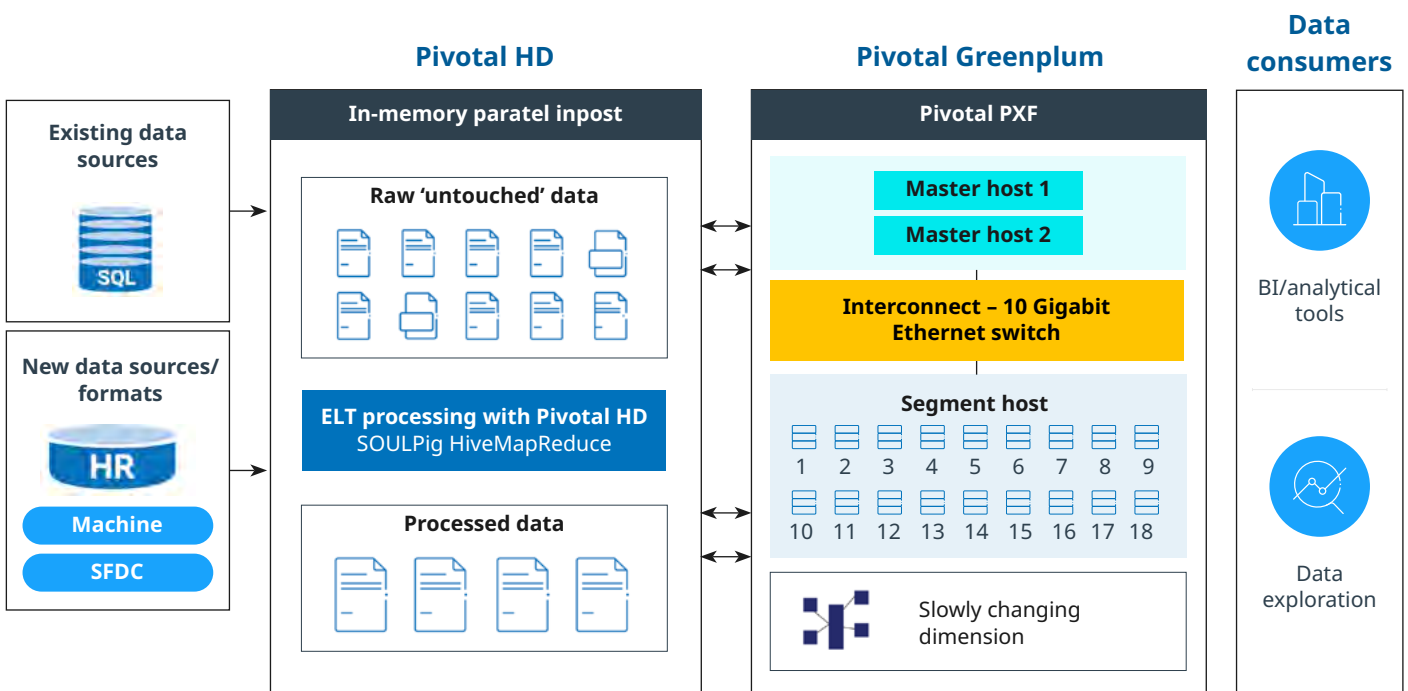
Pivotal HD

Pivotal Greenplum

Data consumers

Existing data sources

SQL

New data sources/ formats

HR

Machine

SFDC

In-memory paratel inpost

Raw 'untouched' data

ELT processing with Pivotal HD
SOULPig HiveMapReduce

Processed data

Pivotal PXF

Master host 1

Master host 2

Interconnect – 10 Gigabit Ethernet switch

Segment host

1 2 3 4 5 6 7 8 9

10 11 12 13 14 15 16 17 18

Slowly changing dimension

BI/analytical tools

Data exploration